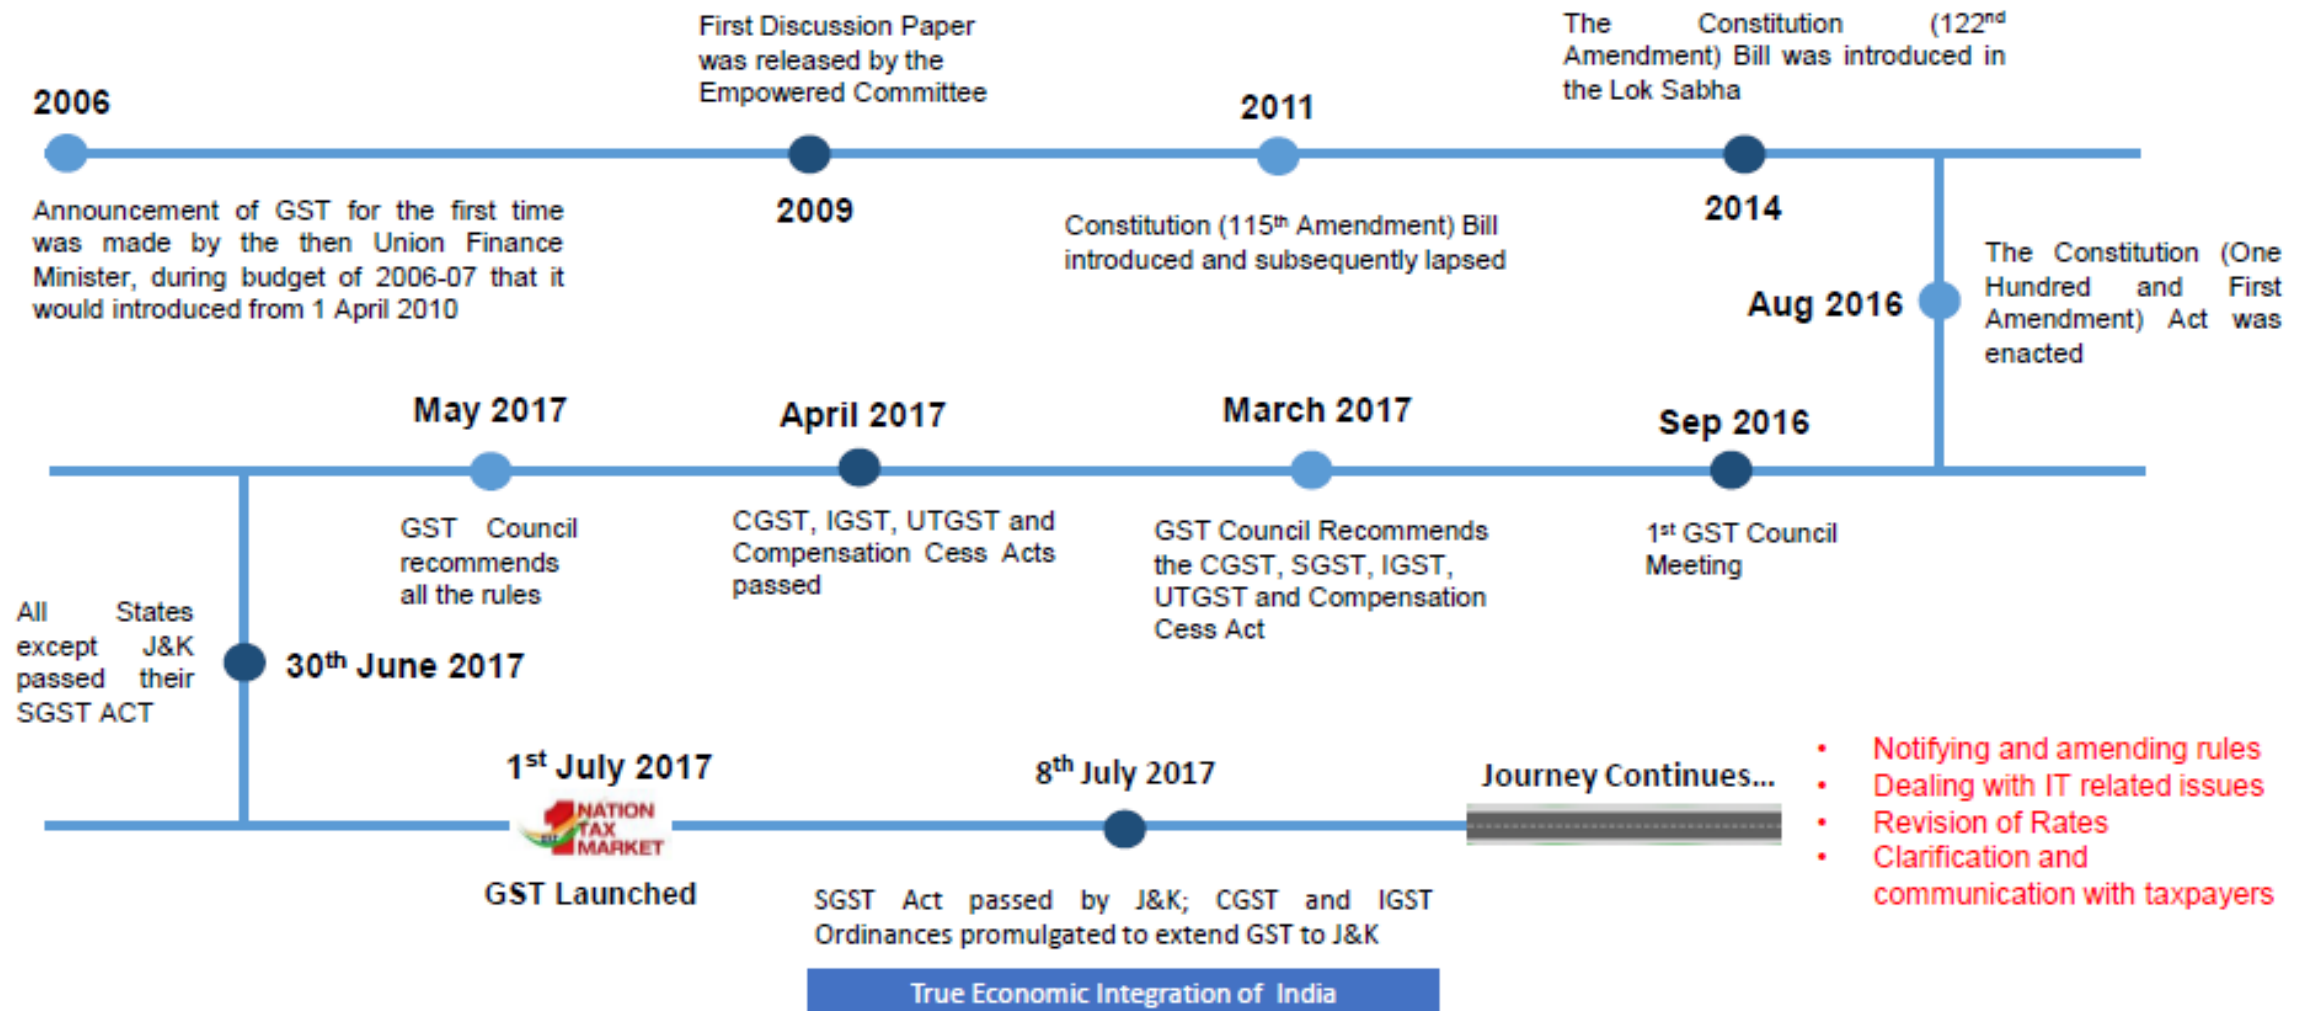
2006

Announcement of GST for the first time was made by the then Union Finance Minister, during budget of 2006-07 that it would introduced from 1 April 2010

First Discussion Paper was released by the Empowered Committee

2009

2011

Constitution (115$^{th}$ Amendment) Bill introduced and subsequently lapsed

The Constitution (122$^{nd}$ Amendment) Bill was introduced in the Lok Sabha

2014

Aug 2016

The Constitution (One Hundred and First Amendment) Act was enacted

May 2017

GST Council recommends all the rules

April 2017

CGST, IGST, UTGST and Compensation Cess Acts passed

March 2017

GST Council Recommends the CGST, SGST, IGST, UTGST and Compensation Cess Act

Sep 2016

1$^{st}$ GST Council Meeting

All States except J&K passed their SGST ACT

30$^{th}$ June 2017

1$^{st}$ July 2017

1 NATION 1 TAX 1 MARKET

GST Launched

8$^{th}$ July 2017

SGST Act passed by J&K; CGST and IGST Ordinances promulgated to extend GST to J&K

True Economic Integration of India

Journey Continues...

- Notifying and amending rules
- Dealing with IT related issues
- Revision of Rates
- Clarification and communication with taxpayers